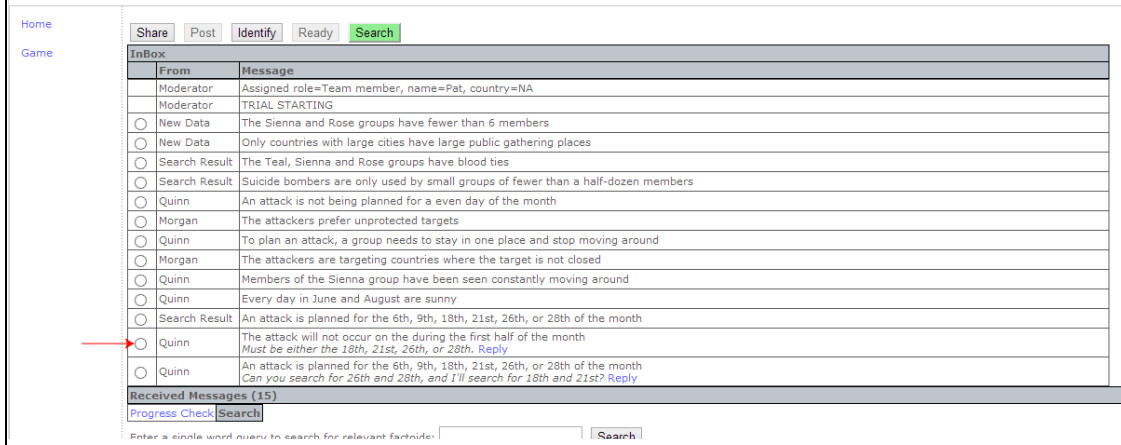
Home

Game

Share Post Identify Ready Search

InBox

| | From | Message |
|---|---|---|
| | Moderator | Assigned role=Team member, name=Pat, country=NA |
| | Moderator | TRIAL STARTING |
| ○ | New Data | The Sienna and Rose groups have fewer than 6 members |
| ○ | New Data | Only countries with large cities have large public gathering places |
| ○ | Search Result | The Teal, Sienna and Rose groups have blood ties |
| ○ | Search Result | Suicide bombers are only used by small groups of fewer than a half-dozen members |
| ○ | Quinn | An attack is not being planned for a even day of the month |
| ○ | Morgan | The attackers prefer unprotected targets |
| ○ | Quinn | To plan an attack, a group needs to stay in one place and stop moving around |
| ○ | Morgan | The attackers are targeting countries where the target is not closed |
| ○ | Quinn | Members of the Sienna group have been seen constantly moving around |
| ○ | Quinn | Every day in June and August are sunny |
| ○ | Search Result | An attack is planned for the 6th, 9th, 18th, 21st, 26th, or 28th of the month |
| ○ | Quinn | The attack will not occur on the during the first half of the month *Must be either the 18th, 21st, 26th, or 28th.* Reply |
| ○ | Quinn | An attack is planned for the 6th, 9th, 18th, 21st, 26th, or 28th of the month *Can you search for 26th and 28th, and I'll search for 18th and 21st?* Reply |

Received Messages (15)

Progress Check Search

Enter a single word query to search for relevant factoids: Search